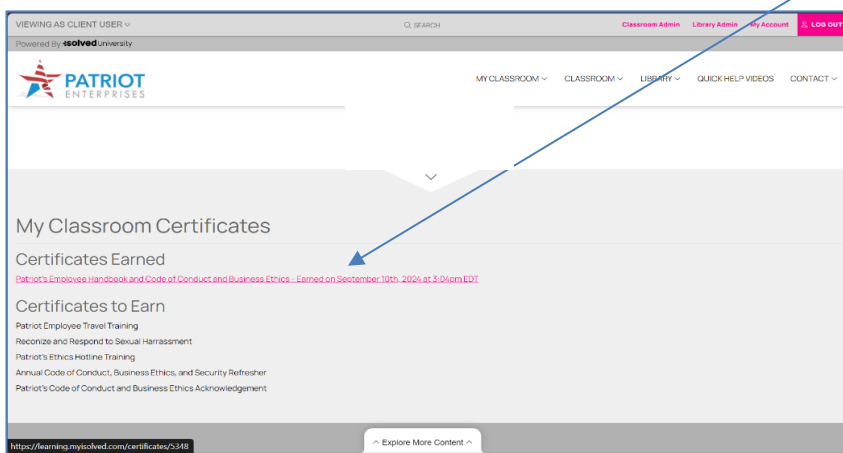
VIEWING AS CLIENT USER

SEARCH

Classroom Admin Library Admin My Account LOG OUT

Powered By isolved University

PATRIOT ENTERPRISES

MY CLASSROOM CLASSROOM LIBRARY QUICK HELP VIDEOS CONTACT

My Classroom Certificates

Certificates Earned

Patriot's Employee Handbook and Code of Conduct and Business Ethics - Earned on September 10th, 2024 at 3:04pm EDT

Certificates to Earn

Patriot Employee Travel Training

Reconize and Respond to Sexual Harrassment

Patriot's Ethics Hotline Training

Annual Code of Conduct, Business Ethics, and Security Refresher

Patriot's Code of Conduct and Business Ethics Acknowledgement

https://learning.myisolved.com/certificates/5348

Explore More Content